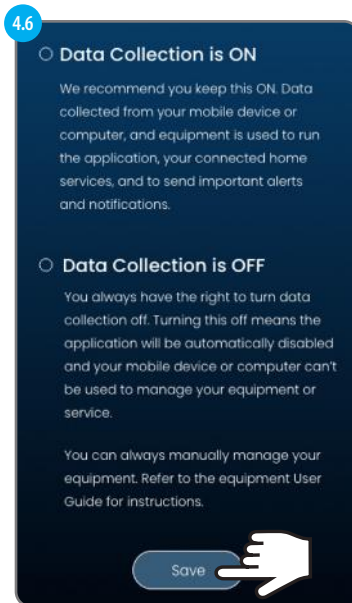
4.6

Data Collection is ON

We recommend you keep this ON. Data collected from your mobile device or computer, and equipment is used to run the application, your connected home services, and to send important alerts and notifications.

Data Collection is OFF

You always have the right to turn data collection off. Turning this off means the application will be automatically disabled and your mobile device or computer can't be used to manage your equipment or service.

You can always manually manage your equipment. Refer to the equipment User Guide for instructions.

Save